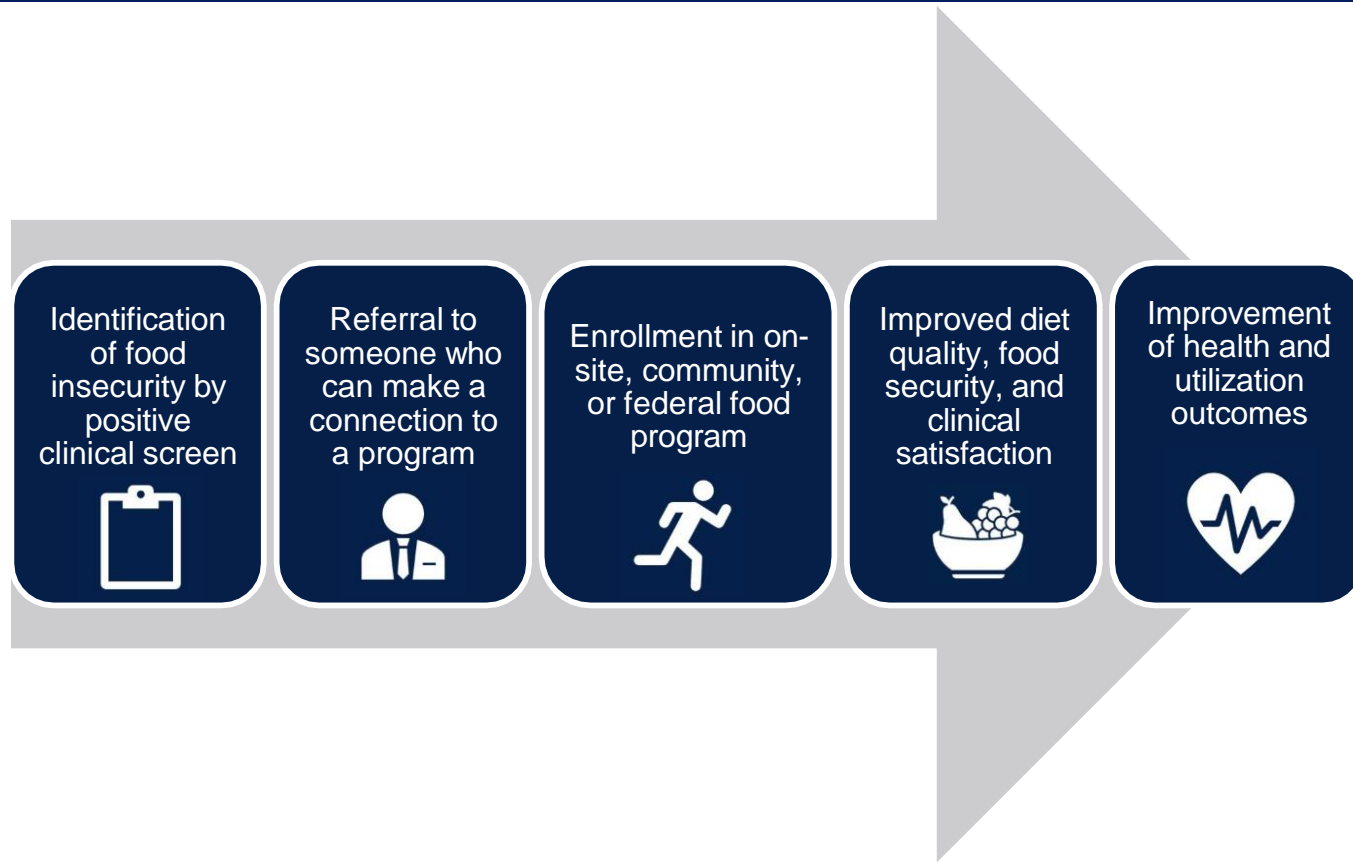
Identification of food insecurity by positive clinical screen

Referral to someone who can make a connection to a program

Enrollment in on-site, community, or federal food program

Improved diet quality, food security, and clinical satisfaction

Improvement of health and utilization outcomes